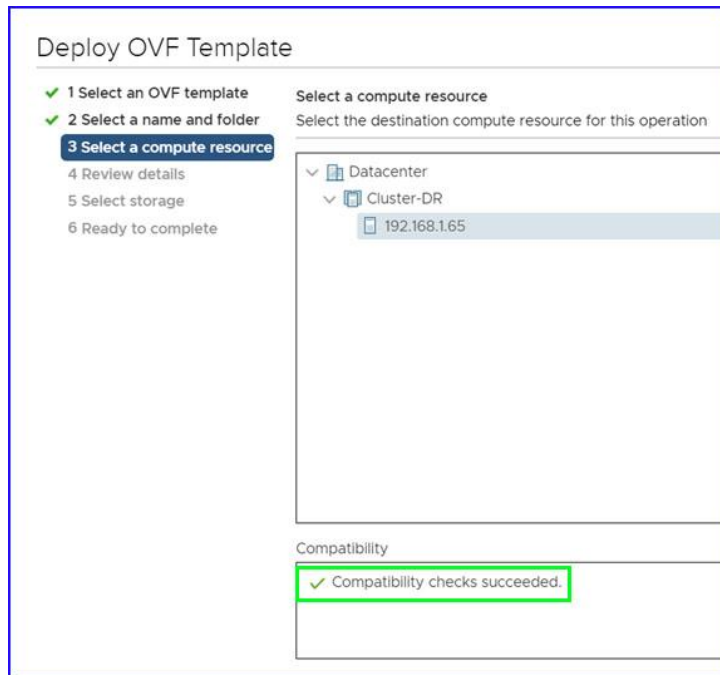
Deploy OVF Template

1 Select an OVF template
2 Select a name and folder
3 Select a compute resource
4 Review details
5 Select storage
6 Ready to complete

Select a compute resource
Select the destination compute resource for this operation

Datacenter
Cluster-DR
192.168.1.65

Compatibility

Compatibility checks succeeded.